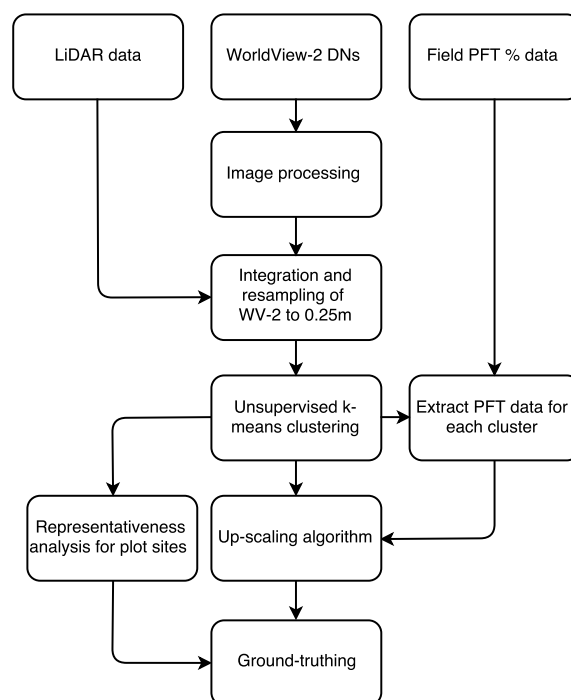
LiDAR data

WorldView-2 DNs

Field PFT % data

Image processing

Integration and resampling of WV-2 to 0.25m

Unsupervised k-means clustering

Extract PFT data for each cluster

Representativeness analysis for plot sites

Up-scaling algorithm

Ground-truthing